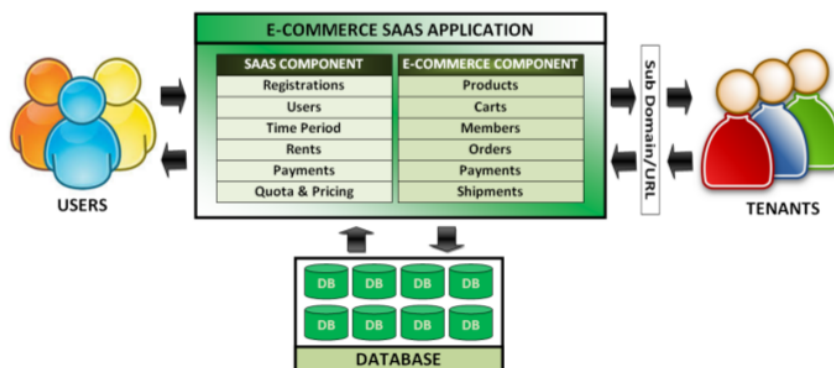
E-COMMERCE SAAS APPLICATION

| SAAS COMPONENT | E-COMMERCE COMPONENT |
|---|---|
| Registrations | Products |
| Users | Carts |
| Time Period | Members |
| Rents | Orders |
| Payments | Payments |
| Quota & Pricing | Shipments |

USERS

Sub Domain/URL

TENANTS

DB DB DB DB
DB DB DB DB

DATABASE